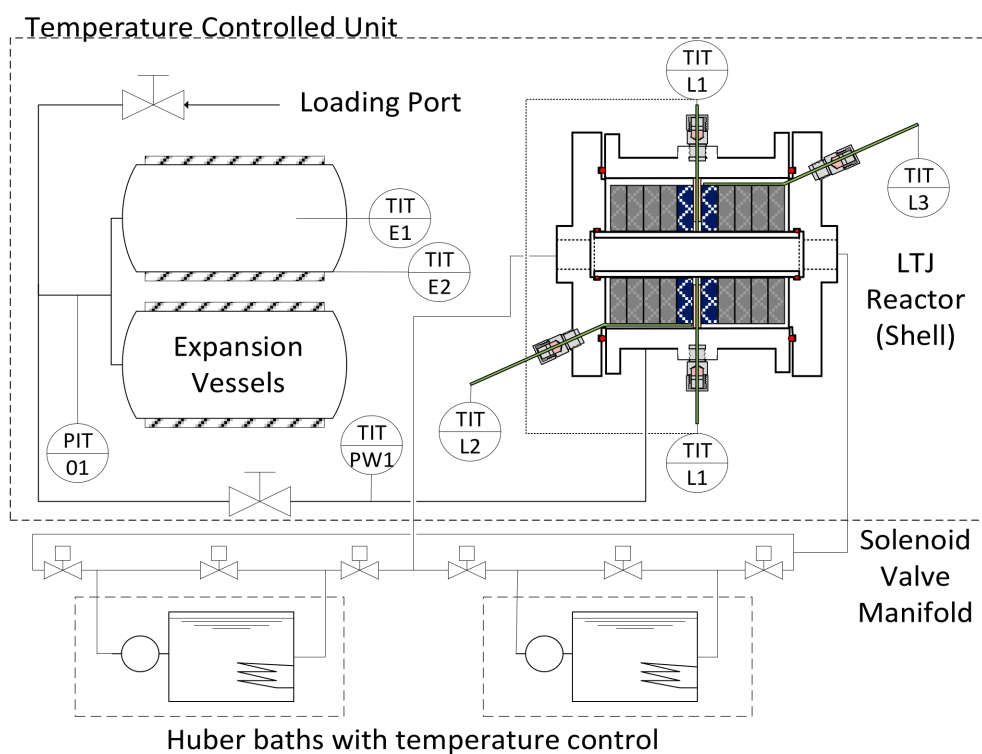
Temperature Controlled Unit

Loading Port

TIT L1

TIT E1

TIT E2

TIT L3

LTJ Reactor (Shell)

Expansion Vessels

PIT 01

TIT PW1

TIT L2

TIT L1

Solenoid Valve Manifold

Huber baths with temperature control